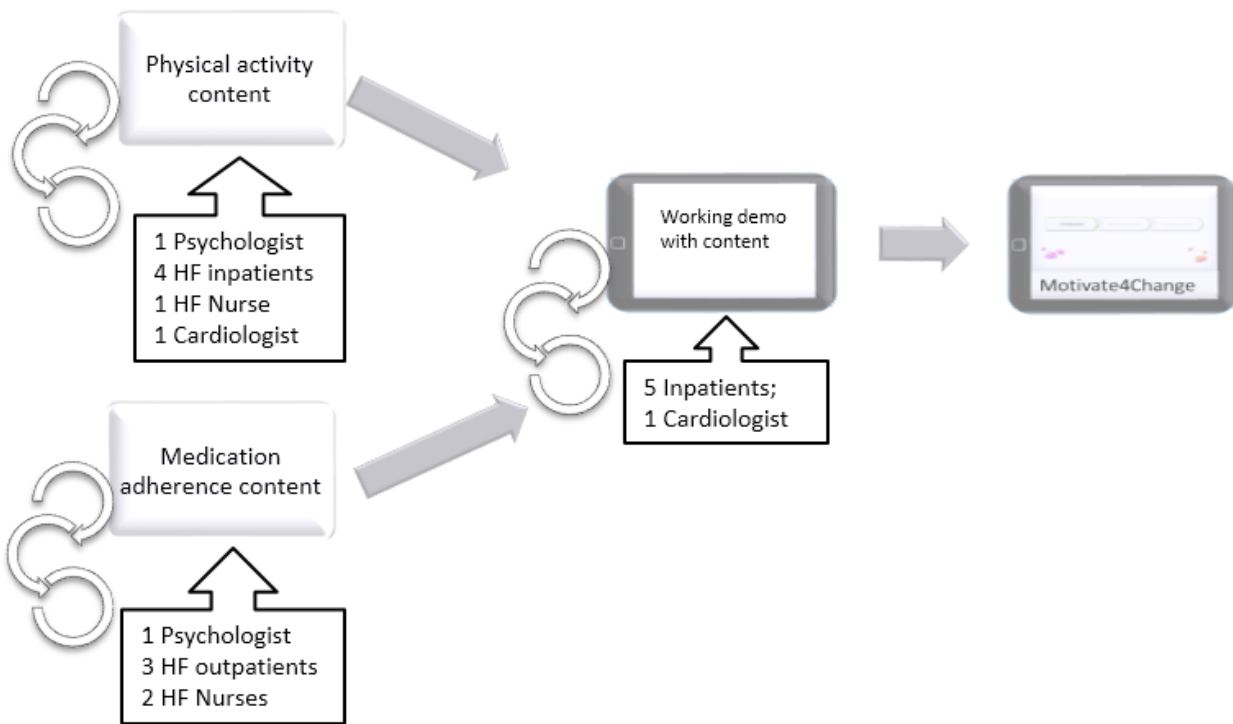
Physical activity content

1 Psychologist
4 HF inpatients
1 HF Nurse
1 Cardiologist

Medication adherence content

1 Psychologist
3 HF outpatients
2 HF Nurses

Working demo with content

5 Inpatients;
1 Cardiologist

Motivate4Change